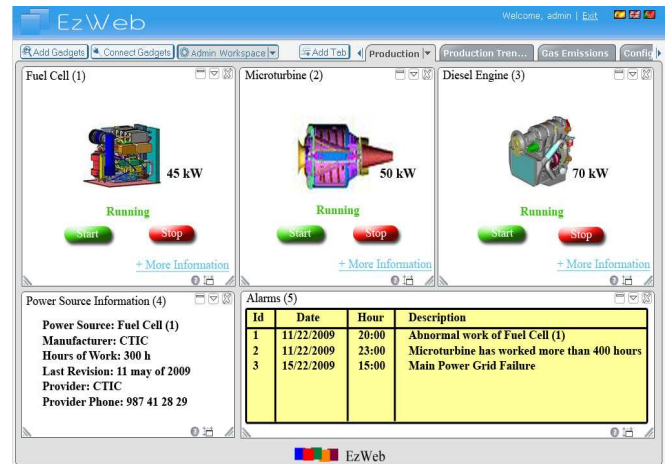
EzWeb

Welcome, admin | Exit

Add Gadgets | Connect Gadgets | Admin Workspace | Add Tab | Production | Production Tren... | Gas Emissions | Config

Fuel Cell (1)

45 kW

Running

Start Stop

+ More Information

Microturbine (2)

50 kW

Running

Start Stop

+ More Information

Diesel Engine (3)

70 kW

Running

Start Stop

+ More Information

Power Source Information (4)

Power Source: Fuel Cell (1)
Manufacturer: CTIC
Hours of Work: 300 h
Last Revision: 11 may of 2009
Provider: CTIC
Provider Phone: 987 41 28 29

Alarms (5)

| Id | Date | Hour | Description |
|---|---|---|---|
| 1 | 11/22/2009 | 20:00 | Abnormal work of Fuel Cell (1) |
| 2 | 11/22/2009 | 23:00 | Microturbine has worked more than 400 hours |
| 3 | 15/22/2009 | 15:00 | Main Power Grid Failure |

EzWeb